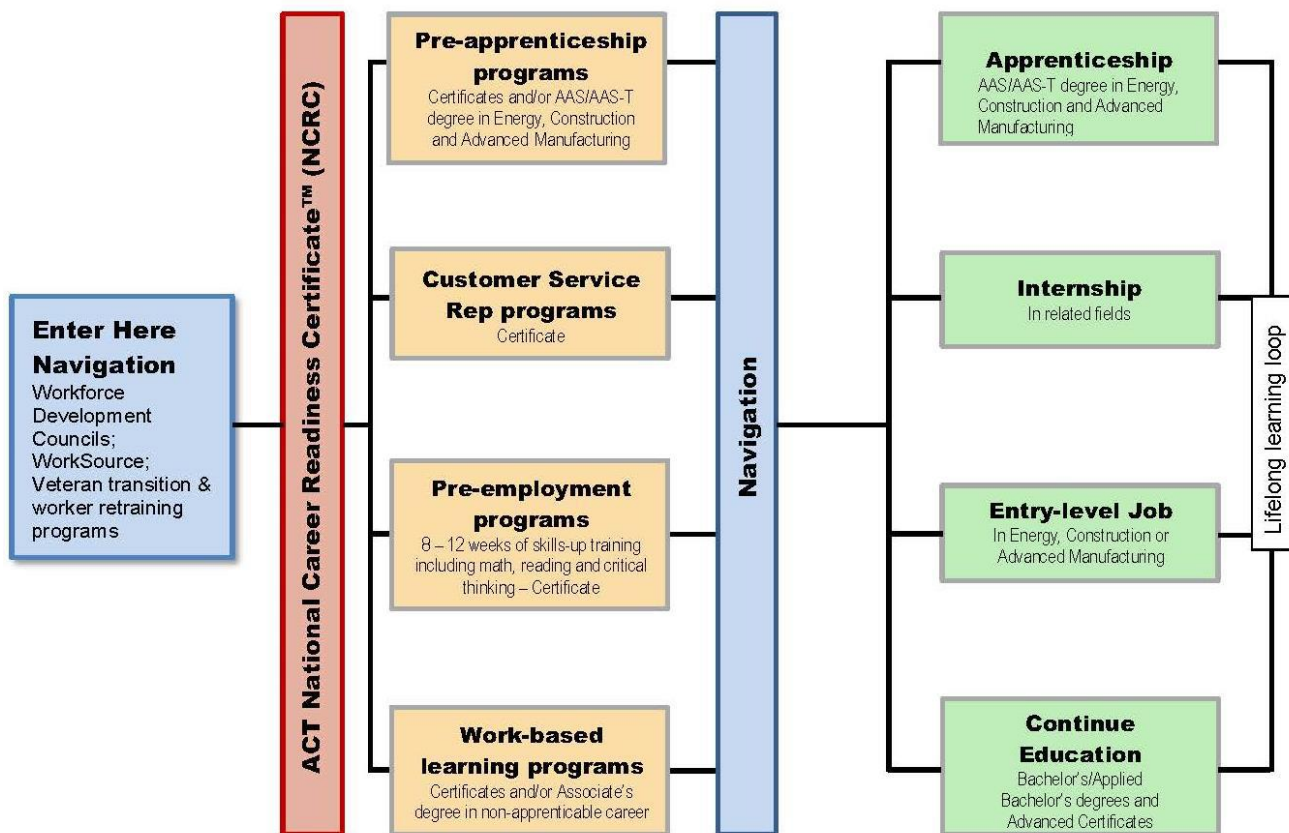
Enter Here Navigation
Workforce Development Councils; WorkSource; Veteran transition & worker retraining programs

ACT National Career Readiness Certificate™ (NCRC)

Pre-apprenticeship programs
Certificates and/or AAS/AAS-T degree in Energy, Construction and Advanced Manufacturing

Customer Service Rep programs
Certificate

Pre-employment programs
8 – 12 weeks of skills-up training including math, reading and critical thinking – Certificate

Work-based learning programs
Certificates and/or Associate's degree in non-apprenticable career

Navigation

Apprenticeship
AAS/AAS-T degree in Energy, Construction and Advanced Manufacturing

Internship
In related fields

Entry-level Job
In Energy, Construction or Advanced Manufacturing

Continue Education
Bachelor's/Applied Bachelor's degrees and Advanced Certificates

Lifelong learning loop